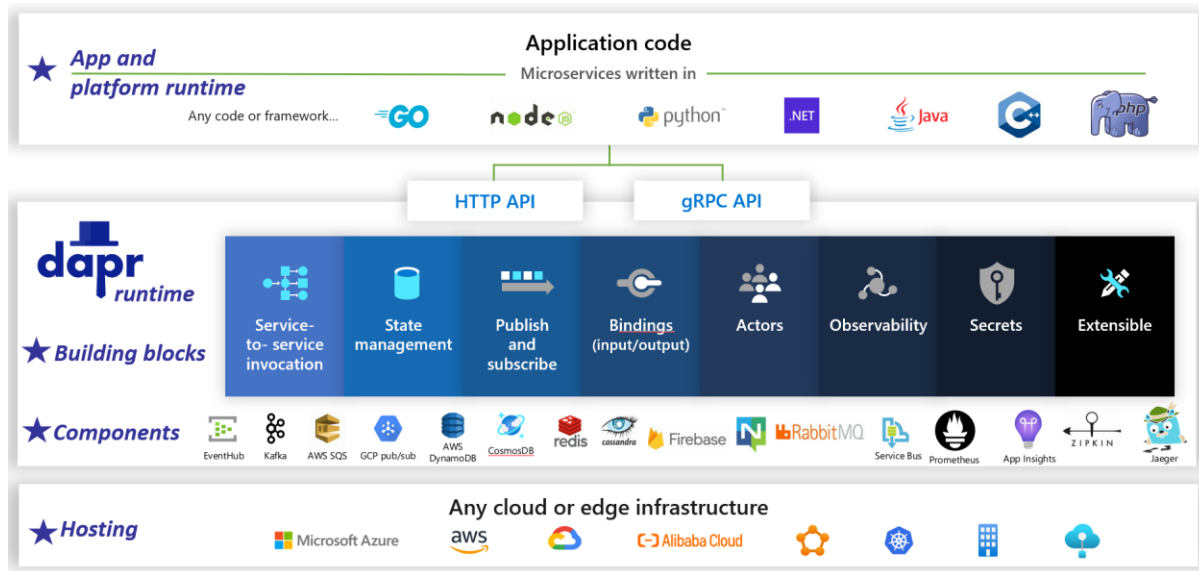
App and platform runtime

Application code

Microservices written in

Any code or framework...

GO

node

python

.NET

Java

C++

php

HTTP API

gRPC API

dapr runtime

Building blocks

Service-to-service invocation

State management

Publish and subscribe

Bindings (input/output)

Actors

Observability

Secrets

Extensible

Components

EventHub

Kafka

AWS SQS

GCP pub/sub

AWS DynamoDB

CosmosDB

redis

cassandra

Firebase

RabbitMQ

Service Bus

Prometheus

App Insights

ZIPKIN

Jaeger

Hosting

Any cloud or edge infrastructure

Microsoft Azure

aws

Alibaba Cloud